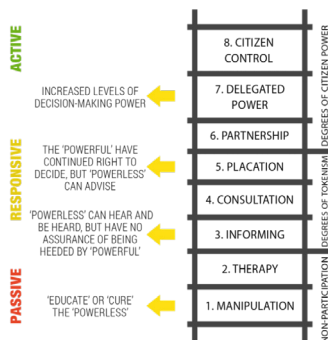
ACTIVE

RESPONSIVE

PASSIVE

INCREASED LEVELS OF DECISION-MAKING POWER

THE 'POWERFUL' HAVE CONTINUED RIGHT TO DECIDE, BUT 'POWERLESS' CAN ADVISE

'POWERLESS' CAN HEAR AND BE HEARD, BUT HAVE NO ASSURANCE OF BEING HEEDED BY 'POWERFUL'

'EDUCATE' OR 'CURE' THE 'POWERLESS'

8. CITIZEN CONTROL

7. DELEGATED POWER

6. PARTNERSHIP

5. PLACATION

4. CONSULTATION

3. INFORMING

2. THERAPY

1. MANIPULATION

DEGREES OF CITIZEN POWER

DEGREES OF TOKENISM

NON-PARTICIPATION